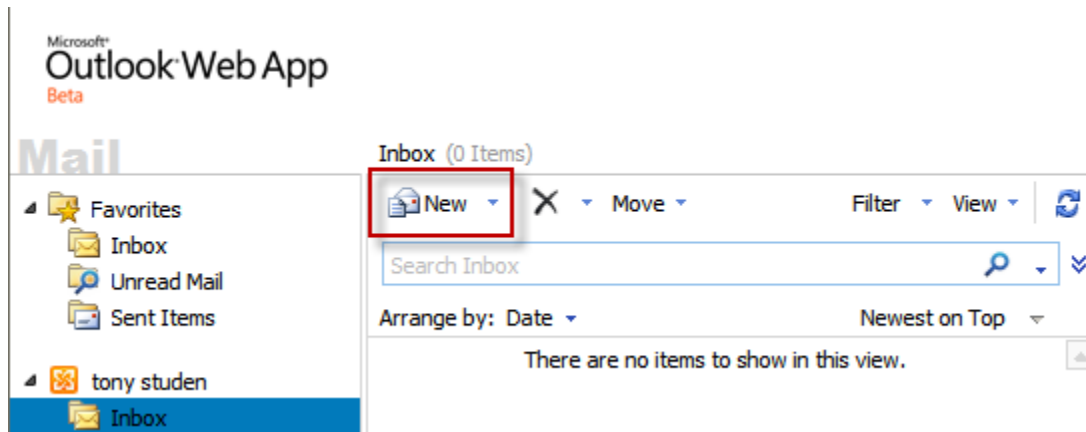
Microsoft®
Outlook Web App
Beta

Mail

Favorites
Inbox
Unread Mail
Sent Items

tony studen
Inbox

Inbox (0 Items)

New
Move
Filter
View

Search Inbox

Arrange by: Date
Newest on Top

There are no items to show in this view.